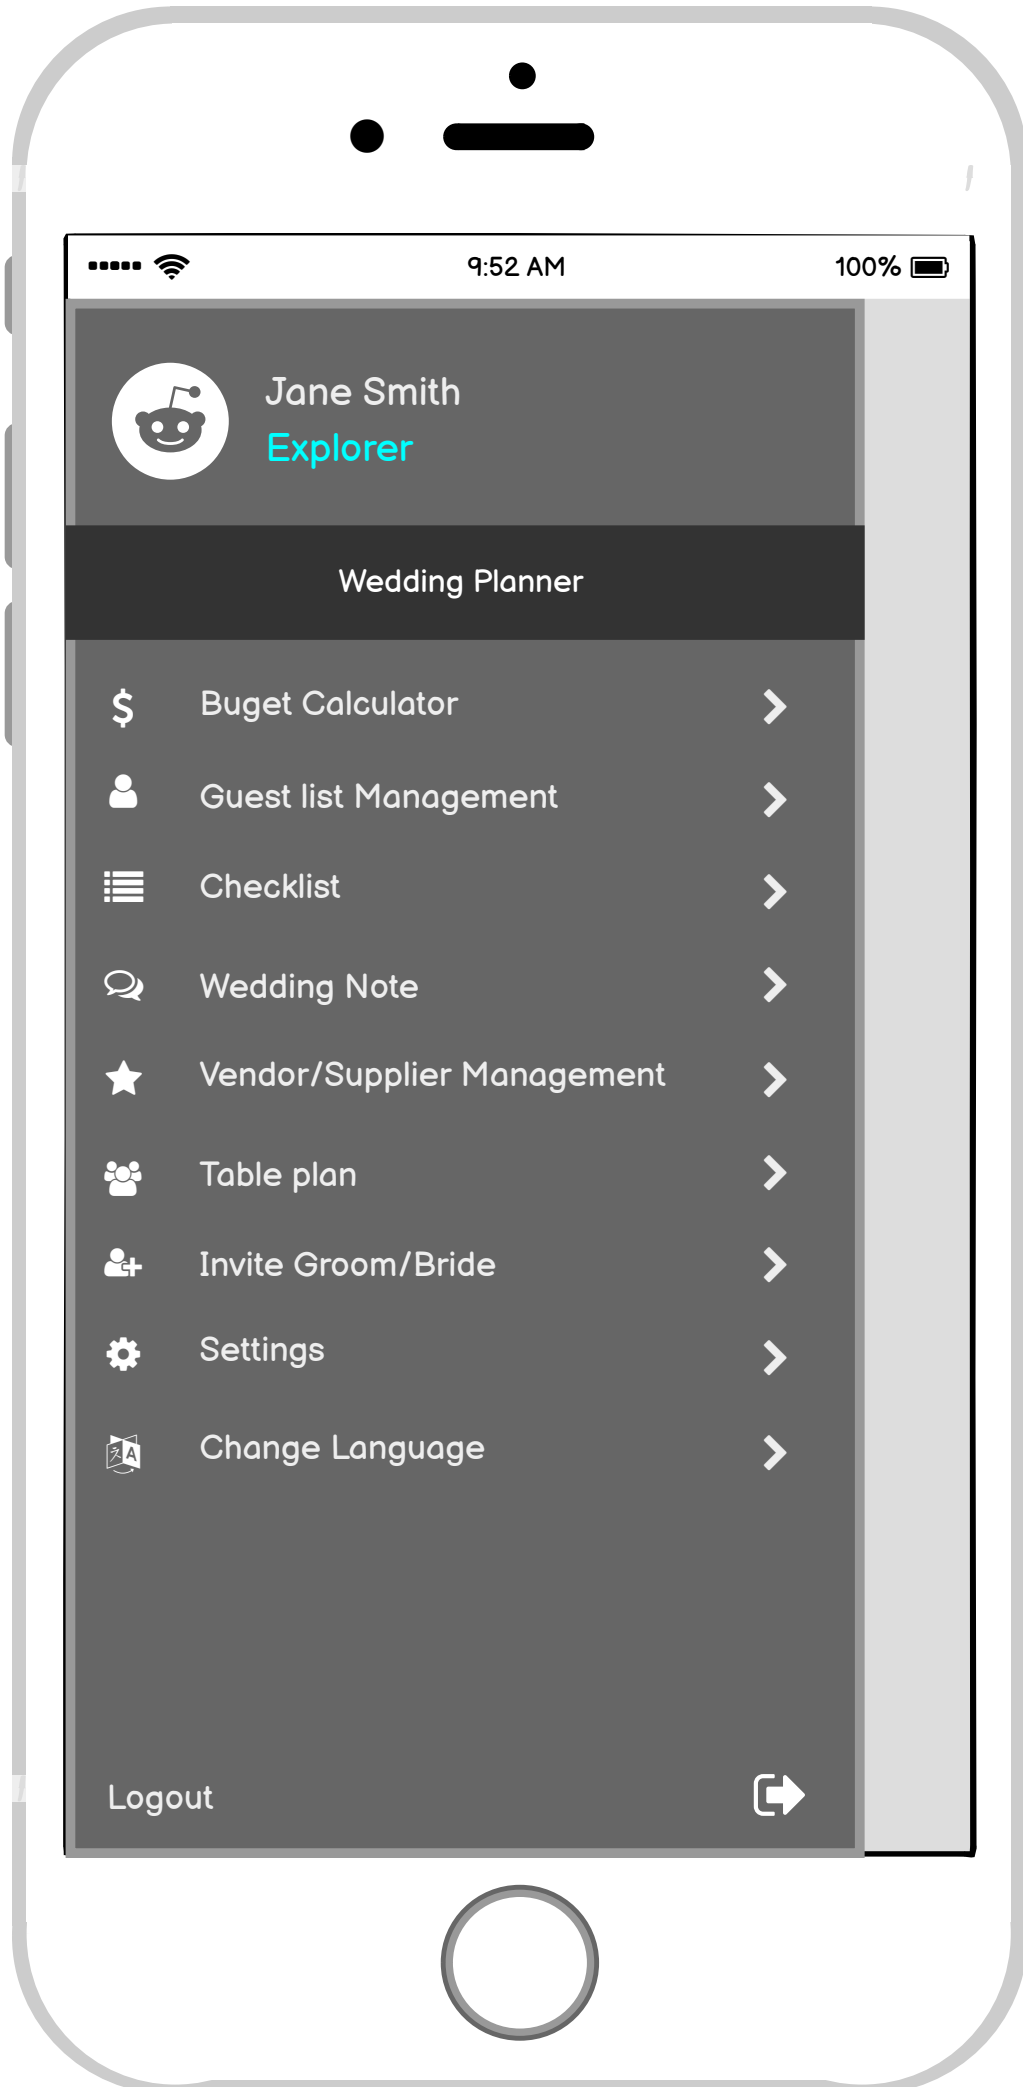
9:52 AM
100%

Jane Smith
Explorer

Wedding Planner

$ Buget Calculator

Guest list Management

Checklist

Wedding Note

Vendor/Supplier Management

Table plan

Invite Groom/Bride

Settings

Change Language

Logout